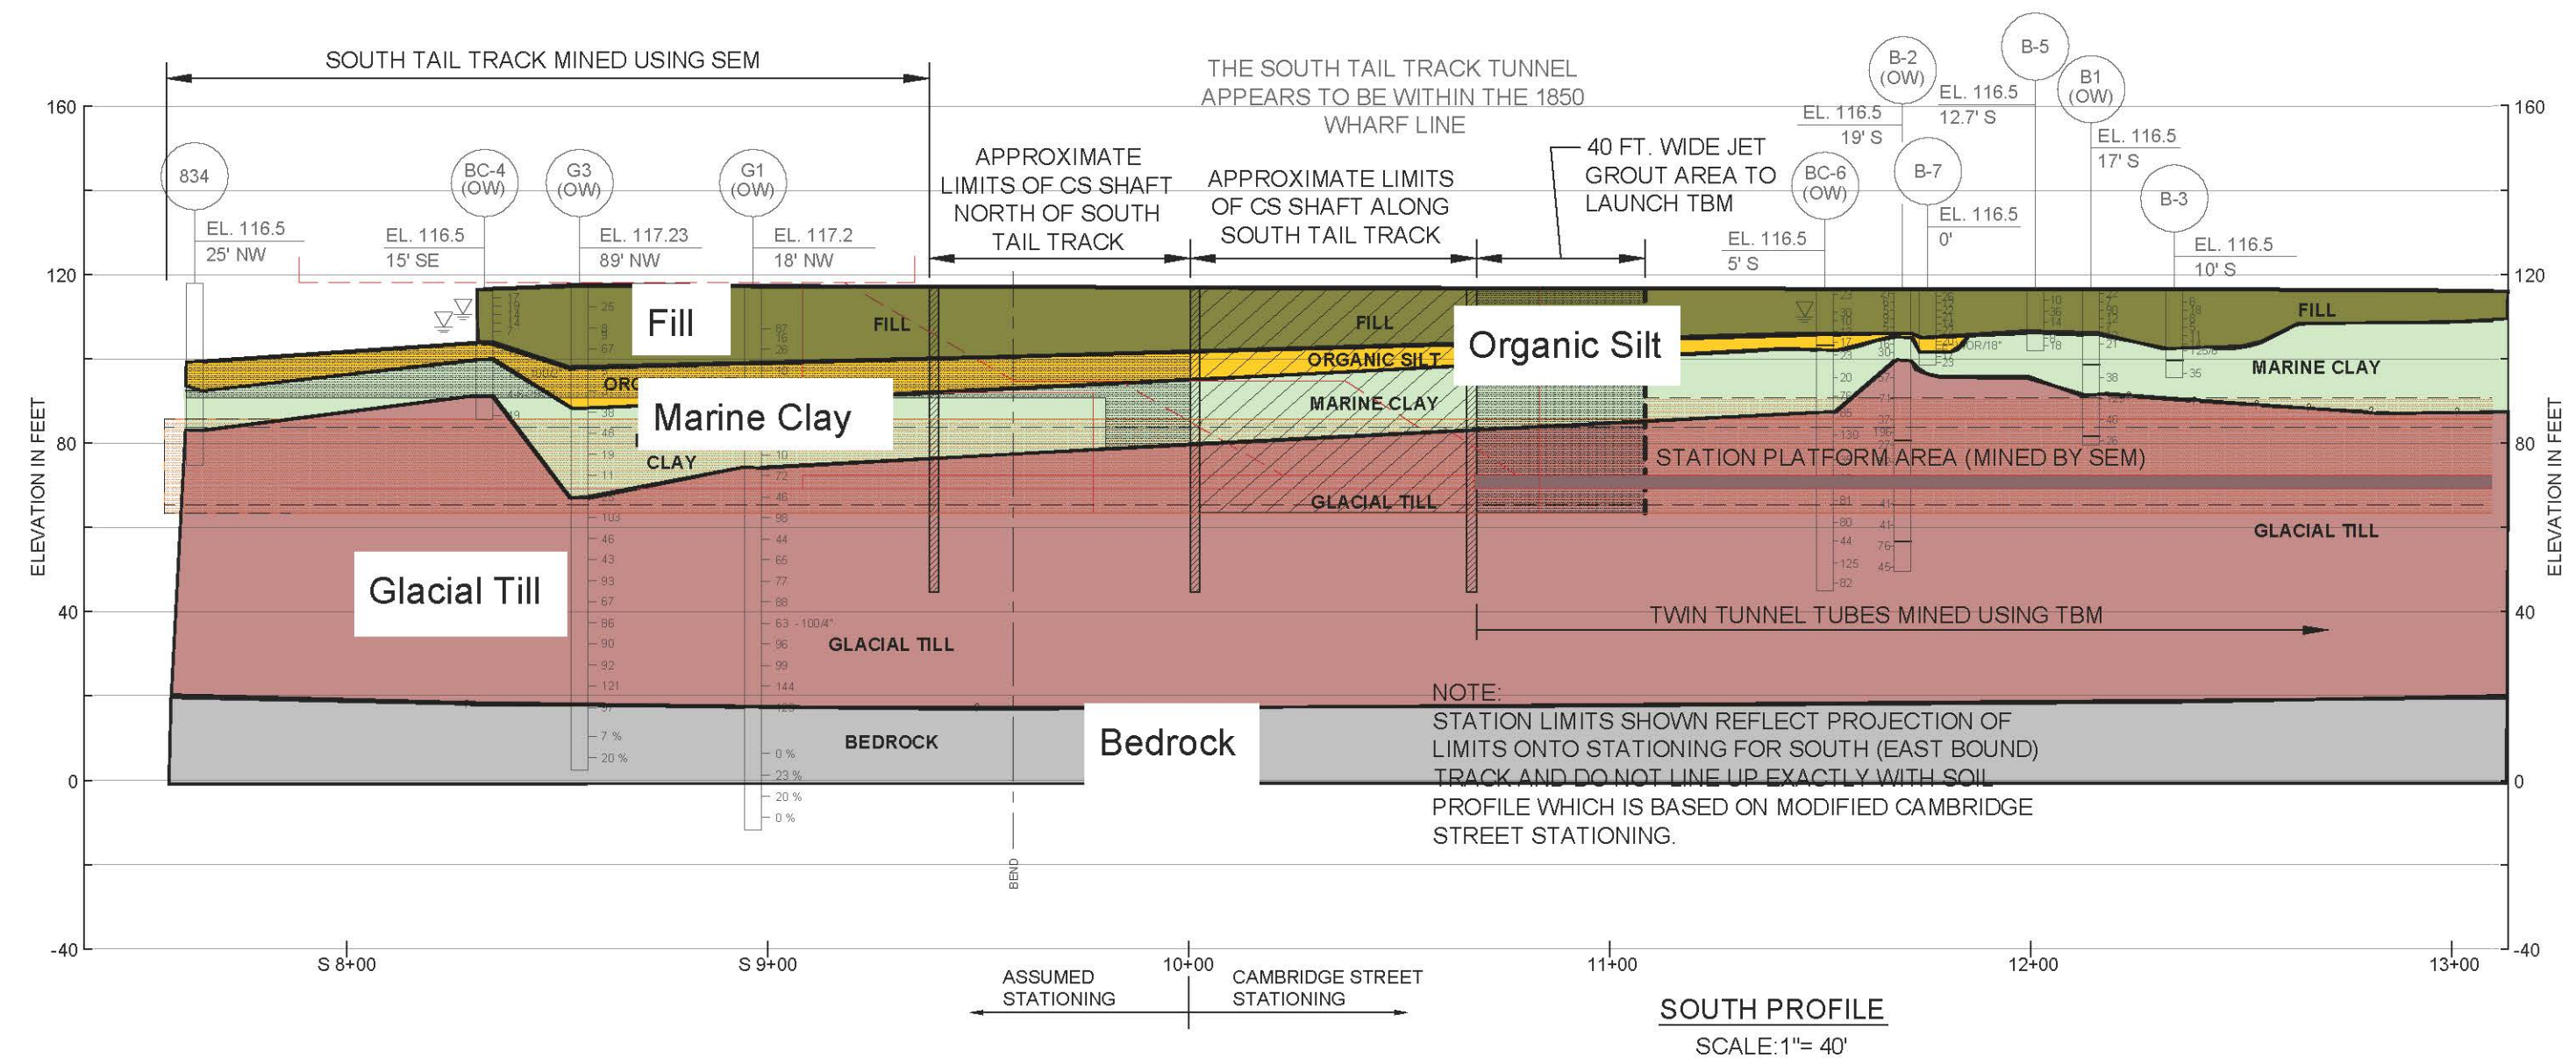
SOUTH TAIL TRACK MINED USING SEM

THE SOUTH TAIL TRACK TUNNEL APPEARS TO BE WITHIN THE 1850 WHARF LINE

160

120

80

40

0

-40

ELEVATION IN FEET

834
EL. 116.5
25' NW

BC-4 (OW)
EL. 116.5
15' SE

G3 (OW)
EL. 117.23
89' NW

G1 (OW)
EL. 117.2
18' NW

APPROXIMATE LIMITS OF CS SHAFT NORTH OF SOUTH TAIL TRACK

APPROXIMATE LIMITS OF CS SHAFT ALONG SOUTH TAIL TRACK

40 FT. WIDE JET GROUT AREA TO LAUNCH TBM

BC-6 (OW)
EL. 116.5
5' S

B-2 (OW)
EL. 116.5
19' S

B-7
EL. 116.5
0'

B-5
EL. 116.5
12.7' S

B1 (OW)
EL. 116.5
17' S

B-3
EL. 116.5
10' S

Fill

FILL

FILL

FILL

ORGANIC SILT

Organic Silt

ORG

Marine Clay

MARINE CLAY

MARINE CLAY

CLAY

STATION PLATFORM AREA (MINED BY SEM)

GLACIAL TILL

GLACIAL TILL

GLACIAL TILL

Glacial Till

TWIN TUNNEL TUBES MINED USING TBM

BEDROCK

Bedrock

NOTE:
STATION LIMITS SHOWN REFLECT PROJECTION OF LIMITS ONTO STATIONING FOR SOUTH (EAST BOUND) TRACK AND DO NOT LINE UP EXACTLY WITH SOIL PROFILE WHICH IS BASED ON MODIFIED CAMBRIDGE STREET STATIONING.

BEND

S 8+00
S 9+00
10+00
11+00
12+00
13+00

ASSUMED STATIONING
CAMBRIDGE STREET STATIONING

SOUTH PROFILE
SCALE:1"= 40'